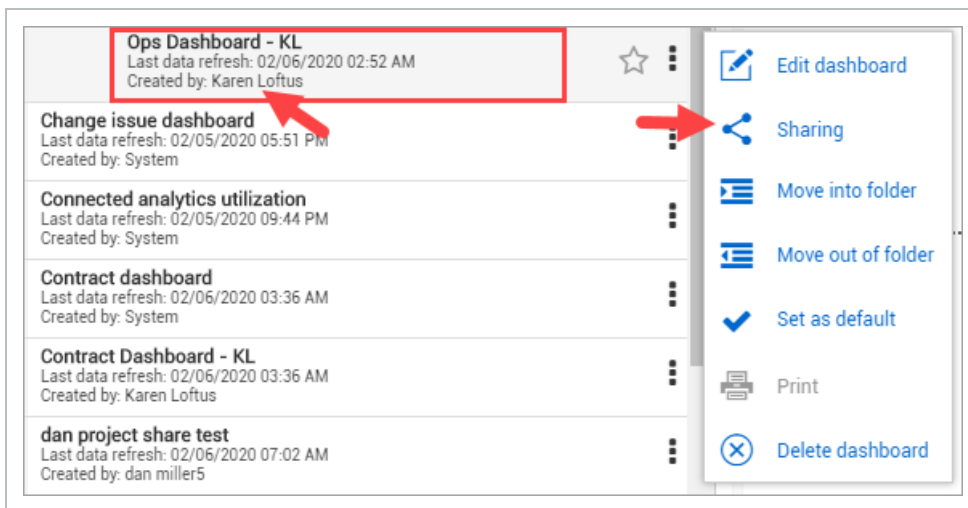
Ops Dashboard - KL
Last data refresh: 02/06/2020 02:52 AM
Created by: Karen Loftus

Change issue dashboard
Last data refresh: 02/05/2020 05:51 PM
Created by: System

Connected analytics utilization
Last data refresh: 02/05/2020 09:44 PM
Created by: System

Contract dashboard
Last data refresh: 02/06/2020 03:36 AM
Created by: System

Contract Dashboard - KL
Last data refresh: 02/06/2020 03:36 AM
Created by: Karen Loftus

dan project share test
Last data refresh: 02/06/2020 07:02 AM
Created by: dan miller5

Edit dashboard
Sharing
Move into folder
Move out of folder
Set as default
Print
Delete dashboard